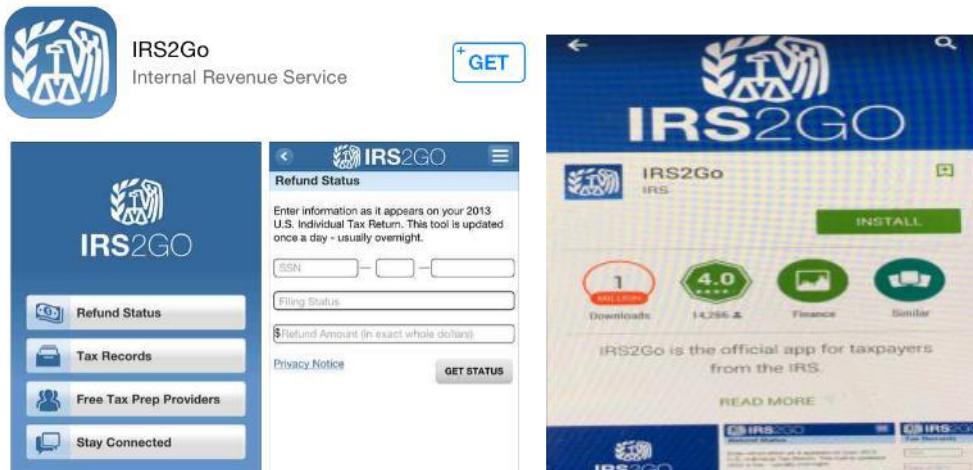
IRS2Go
Internal Revenue Service

GET

IRS2GO

Refund Status

Tax Records

Free Tax Prep Providers

Stay Connected

IRS2GO

Refund Status

Enter information as it appears on your 2013 U.S. Individual Tax Return. This tool is updated once a day - usually overnight.

SSN

Filing Status

$Refund Amount (in exact whole dollars)

Privacy Notice

GET STATUS

IRS2GO

IRS2Go
IRS

INSTALL

1 MILLION
Downloads

4.0
14,266

Finance

Similar

IRS2Go is the official app for taxpayers from the IRS.

READ MORE

IRS2GO

IRS2GO

IRS2GO